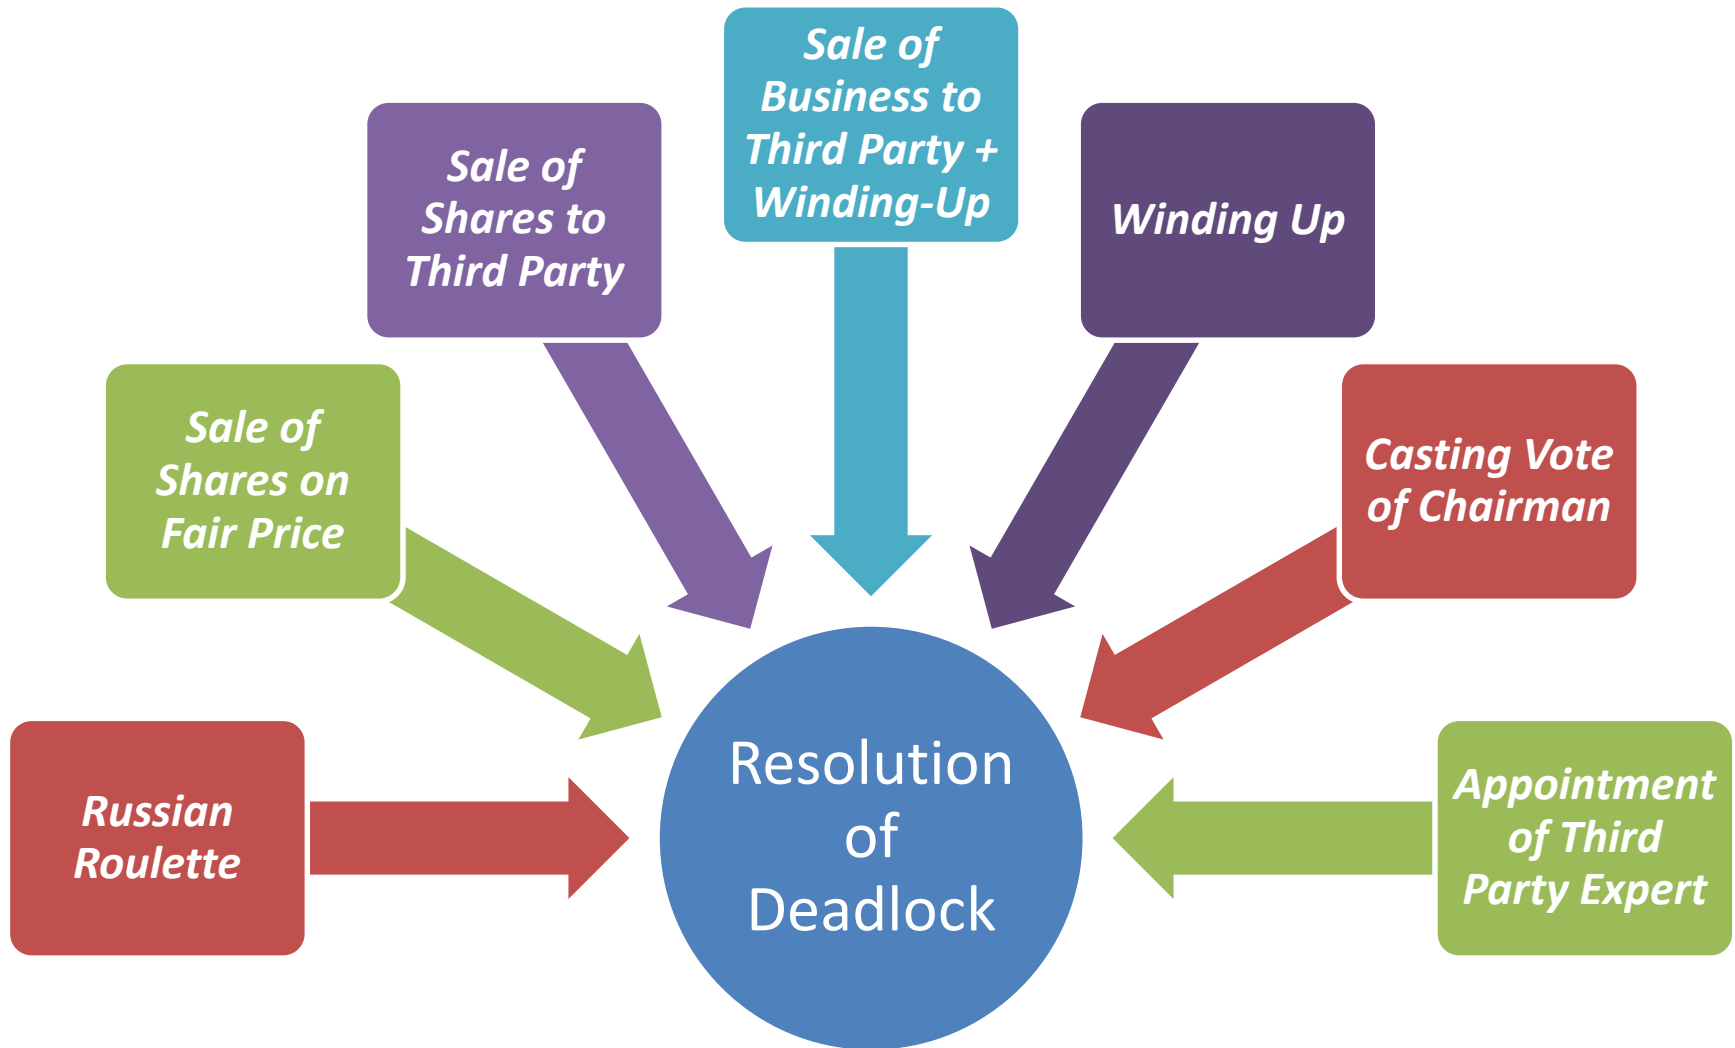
Sale of Business to Third Party + Winding-Up

Sale of Shares to Third Party

Winding Up

Sale of Shares on Fair Price

Casting Vote of Chairman

Russian Roulette

Resolution of Deadlock

Appointment of Third Party Expert